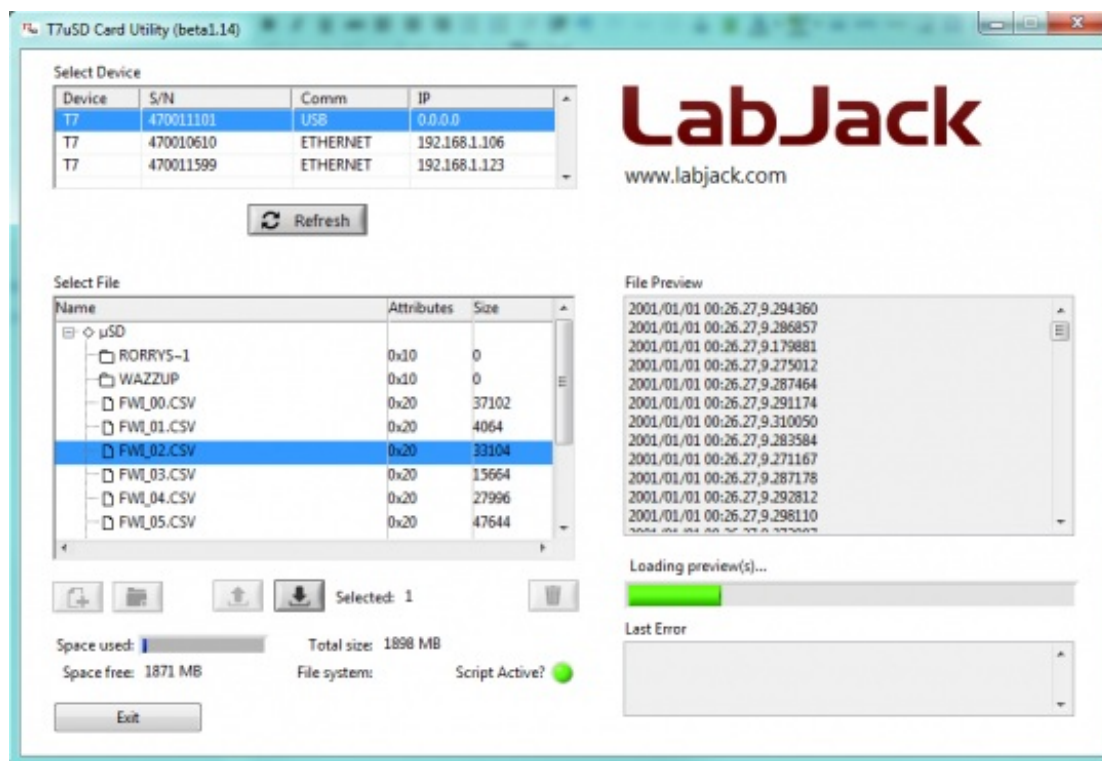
T7uSD Card Utility (beta1.14)

Select Device

| Device | S/N | Comm | IP |
|---|---|---|---|
| T7 | 470011101 | USB | 0.0.0.0 |
| T7 | 470010610 | ETHERNET | 192.168.1.106 |
| T7 | 470011599 | ETHERNET | 192.168.1.123 |

Refresh

LabJack
www.labjack.com

Select File

| Name | Attributes | Size |
|---|---|---|
| µSD | | |
| RORRYS~1 | 0x10 | 0 |
| WAZZUP | 0x10 | 0 |
| FWI_00.CSV | 0x20 | 37102 |
| FWI_01.CSV | 0x20 | 4064 |
| FWI_02.CSV | 0x20 | 33104 |
| FWI_03.CSV | 0x20 | 15664 |
| FWI_04.CSV | 0x20 | 27996 |
| FWI_05.CSV | 0x20 | 47644 |

File Preview
2001/01/01 00:26.27,9.294360
2001/01/01 00:26.27,9.286857
2001/01/01 00:26.27,9.179881
2001/01/01 00:26.27,9.275012
2001/01/01 00:26.27,9.287464
2001/01/01 00:26.27,9.291174
2001/01/01 00:26.27,9.310050
2001/01/01 00:26.27,9.283584
2001/01/01 00:26.27,9.271167
2001/01/01 00:26.27,9.287178
2001/01/01 00:26.27,9.292812
2001/01/01 00:26.27,9.298110
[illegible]

Selected: 1

Loading preview(s)...

Last Error

Space used:
Total size: 1898 MB
Space free: 1871 MB
File system:
Script Active?

Exit